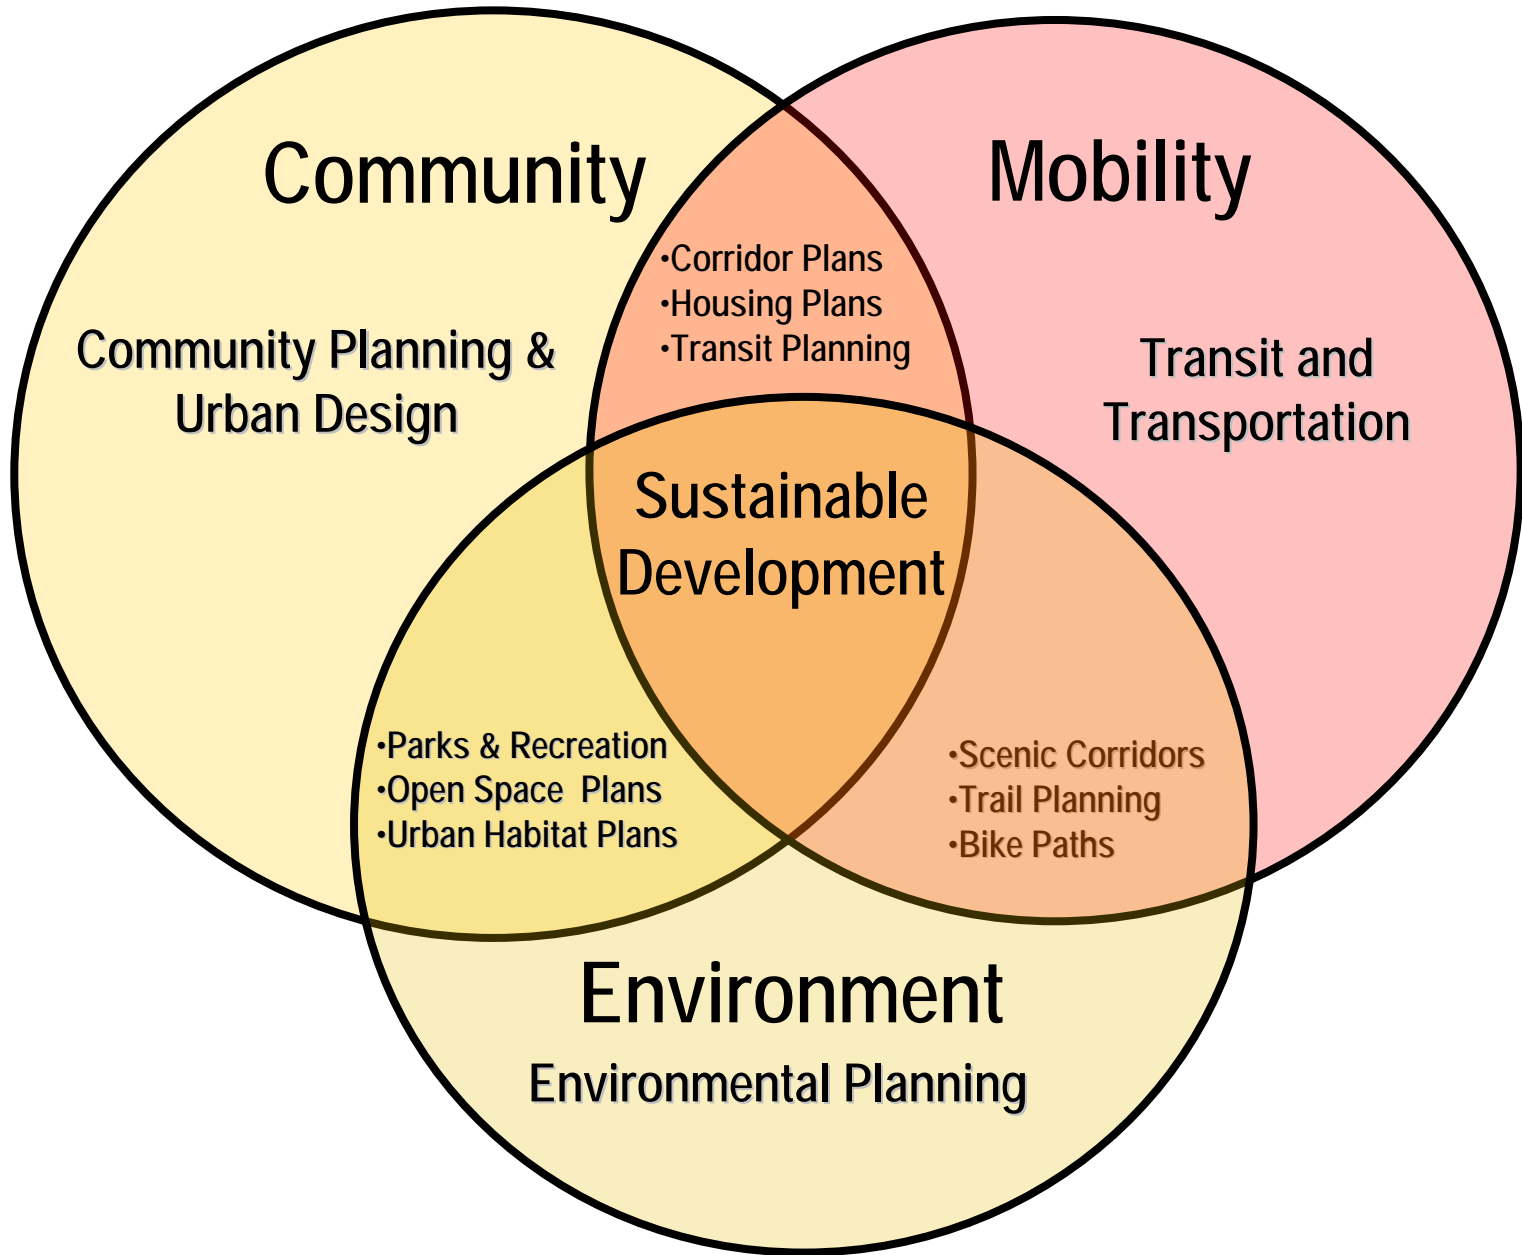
Community

Mobility

•Corridor Plans
•Housing Plans
•Transit Planning

Community Planning & Urban Design

Transit and Transportation

Sustainable Development

•Parks & Recreation
•Open Space Plans
•Urban Habitat Plans

•Scenic Corridors
•Trail Planning
•Bike Paths

Environment

Environmental Planning